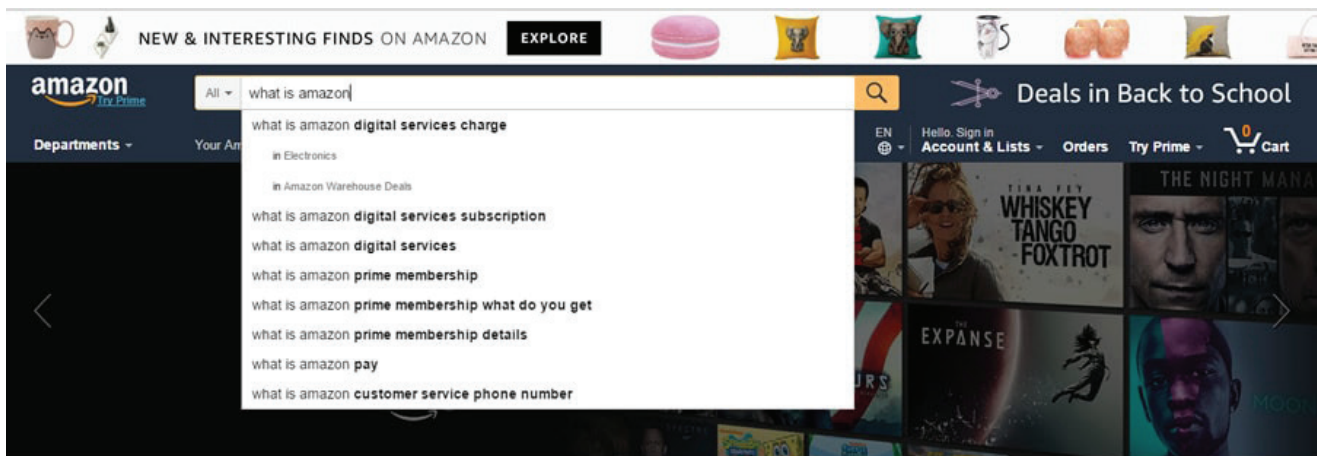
NEW & INTERESTING FINDS ON AMAZON EXPLORE

amazon Try Prime

All

what is amazon

Deals in Back to School

Departments

Your Am

EN

Hello. Sign in
Account & Lists

Orders

Try Prime

0
Cart

what is amazon digital services charge
in Electronics
in Amazon Warehouse Deals
what is amazon digital services subscription
what is amazon digital services
what is amazon prime membership
what is amazon prime membership what do you get
what is amazon prime membership details
what is amazon pay
what is amazon customer service phone number

TINA FEY
WHISKEY TANGO FOXTROT

THE NIGHT MANA

EXPANSE

URS

MOON